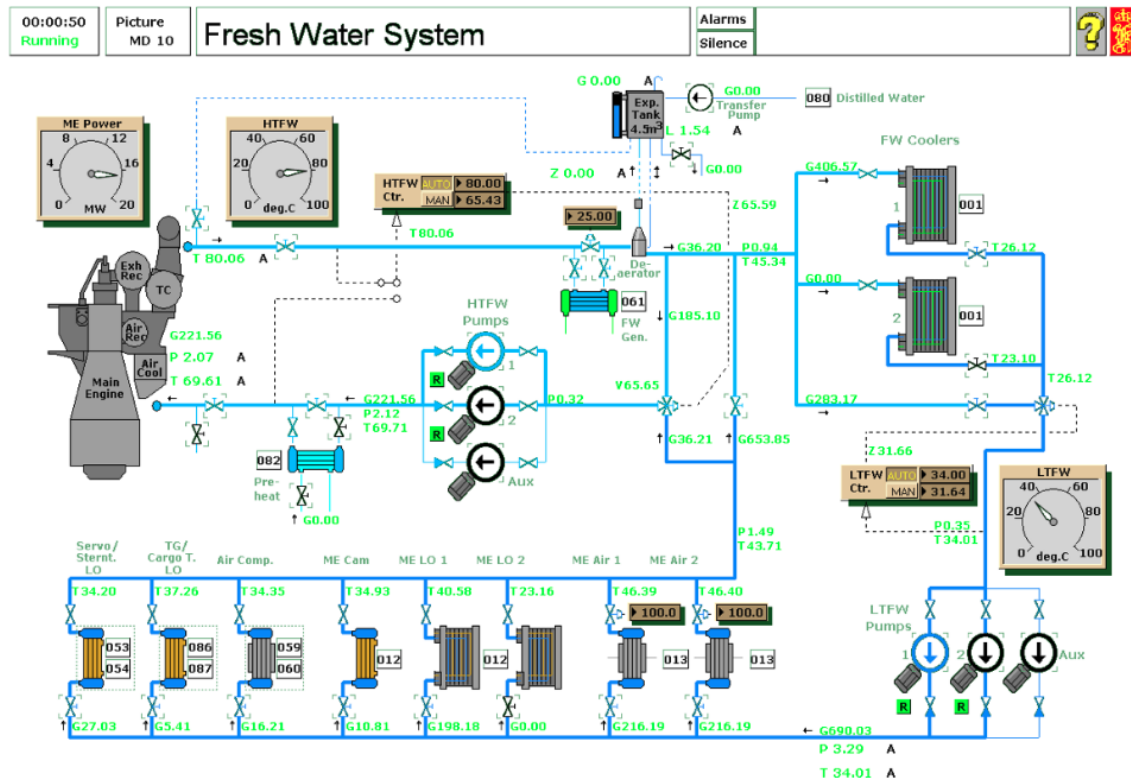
00:00:50
Running

Picture
MD 10

Fresh Water System

Alarms
Silence

ME Power
8 12
4 16
0 20
MW

HTFW
40 60
20 80
0 100
deg.C

G 0.00 A
Exp. Tank 4.5m³
L 1.54 A
G0.00
Transfer Pump
080 Distilled Water
G0.00

Z 0.00 A

HTFW Ctr.
AUTO 80.00
MAN 65.43

Z65.59

FW Coolers

G406.57
1
001

T 80.06 A
T80.06

25.00

De-aerator
G36.20
P0.94
T45.34
T26.12

G0.00
2
001

Exh Rec
TC
Air Rec
Air Cool
Main Engine

G221.56
P 2.07 A
T 69.61 A

061
FW Gen.

HTFW Pumps
R 1
R 2
Aux

G185.10

T23.10

V65.65

T26.12

G221.56
P2.12
T69.71

P0.32

G283.17

082
Pre-heat
G0.00

G36.21
G653.85

Z31.66

LTFW Ctr.
AUTO 34.00
MAN 31.64

LTFW
40 60
20 80
0 100
deg.C

P0.35
T34.01

P1.49
T43.71

Servo/ Sternt. LO
TG/ Cargo T. LO
Air Comp.
ME Cam
ME LO 1
ME LO 2
ME Air 1
ME Air 2

T34.20
T37.26
T34.35
T34.93
T40.58
T23.16
T46.39
T46.40

100.0
100.0

053
054
086
087
059
060
012
012
013
013

LTFW Pumps
1
2
Aux
R
R

G27.03
G5.41
G16.21
G10.81
G198.18
G0.00
G216.19
G216.19

G690.03
P 3.29 A
T 34.01 A